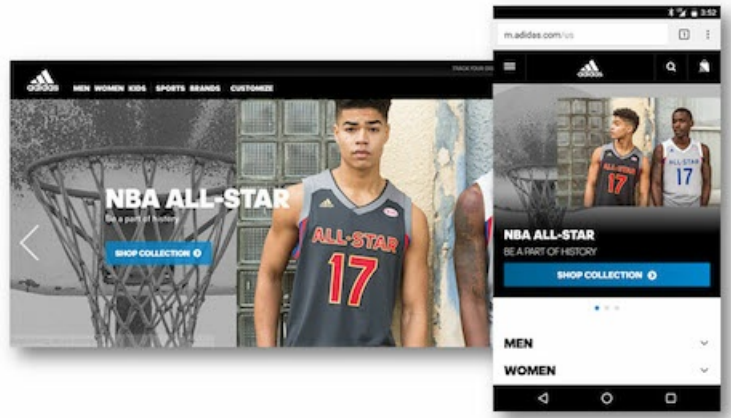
adidas
MEN WOMEN KIDS SPORTS BRANDS CUSTOMIZE
TRACK YOUR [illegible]
NBA ALL-STAR
Be a part of history
SHOP COLLECTION
ALL-STAR
17

3:52
m.adidas.com/us
adidas
ALL-STAR
17
ALL-STAR
17
NBA ALL-STAR
BE A PART OF HISTORY
SHOP COLLECTION
MEN
WOMEN